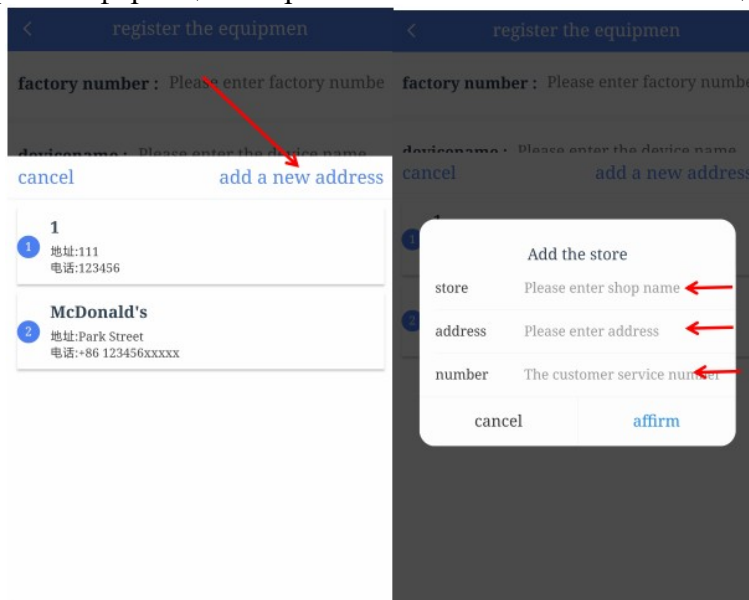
register the equipmen

factory number : Please enter factory numbe

devicename : Please enter the device name

cancel add a new address

1
1
地址:111
电话:123456

2
McDonald's
地址:Park Street
电话:+86 123456xxxxx

register the equipmen

factory number : Please enter factory numbe

devicename : Please enter the device name

cancel add a new address

1

2

Add the store

store Please enter shop name

address Please enter address

number The customer service number

cancel affirm